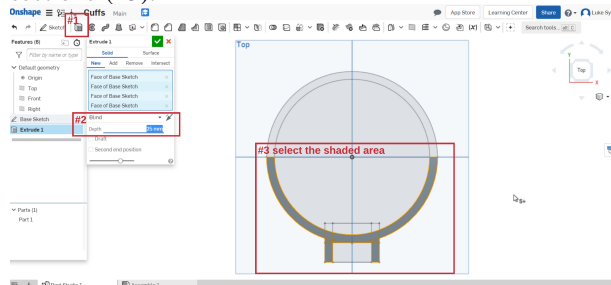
Onshape Cuffs Main

#1

Sketch

App Store Learning Center Share Luke

Search tools... alt C

Features (8)

Filter by name or type

Default geometry

Origin

Top

Front

Right

Base Sketch

Extrude 1

Extrude 1

Solid Surface

New Add Remove Intersect

Face of Base Sketch

Face of Base Sketch

Face of Base Sketch

Face of Base Sketch

#2

Blind

Depth 25 mm

Draft

Second end position

Parts (1)

Part 1

Top

#3 select the shaded area

Top

Part Studio 1

Assembly 1